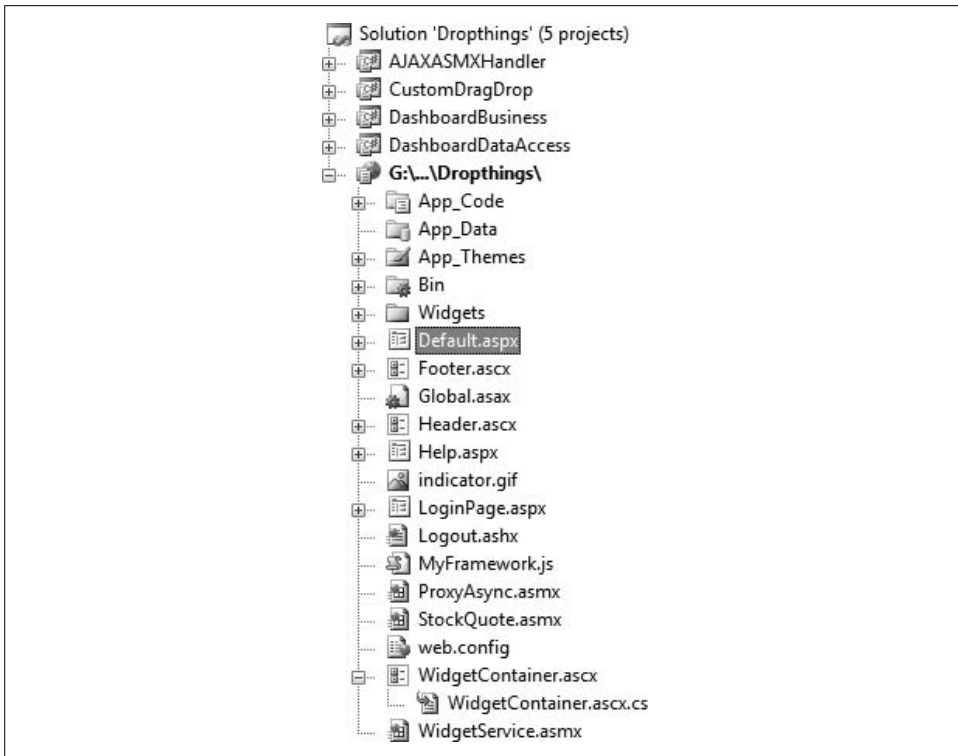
Solution 'Dropthings' (5 projects)
AJAXASMXHandler
CustomDragDrop
DashboardBusiness
DashboardDataAccess
G:\...\Dropthings\
App_Code
App_Data
App_Themes
Bin
Widgets
Default.aspx
Footer.ascx
Global.asax
Header.ascx
Help.aspx
indicator.gif
LoginPage.aspx
Logout.ashx
MyFramework.js
ProxyAsync.asmx
StockQuote.asmx
web.config
WidgetContainer.ascx
WidgetContainer.ascx.cs
WidgetService.asmx